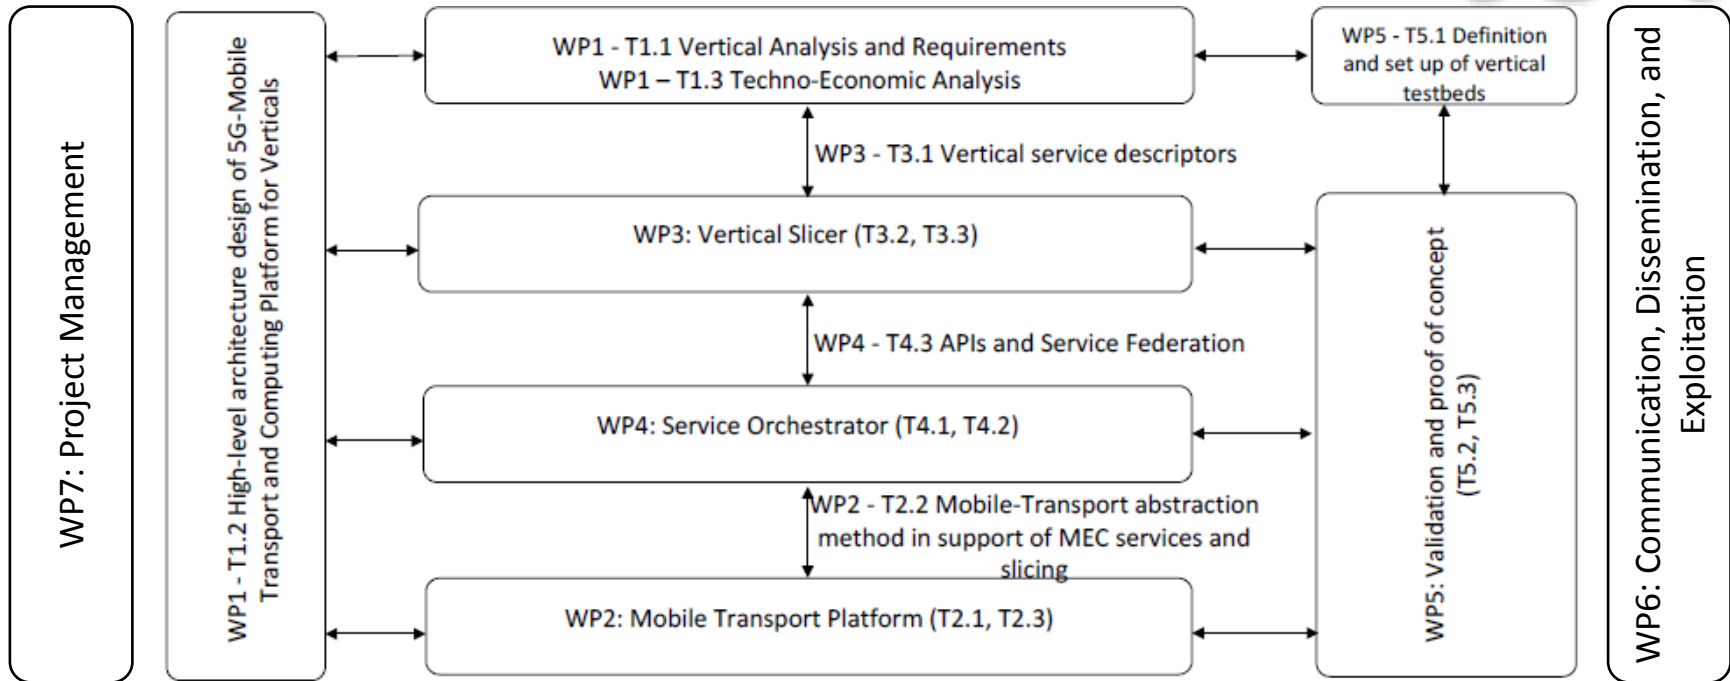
WP7: Project Management

WP1 - T1.2 High-level architecture design of 5G-Mobile Transport and Computing Platform for Verticals

WP1 - T1.1 Vertical Analysis and Requirements
WP1 – T1.3 Techno-Economic Analysis

WP5 - T5.1 Definition and set up of vertical testbeds

WP3 - T3.1 Vertical service descriptors

WP3: Vertical Slicer (T3.2, T3.3)

WP4 - T4.3 APIs and Service Federation

WP4: Service Orchestrator (T4.1, T4.2)

WP2 - T2.2 Mobile-Transport abstraction method in support of MEC services and slicing

WP2: Mobile Transport Platform (T2.1, T2.3)

WP5: Validation and proof of concept (T5.2, T5.3)

WP6: Communication, Dissemination, and Exploitation